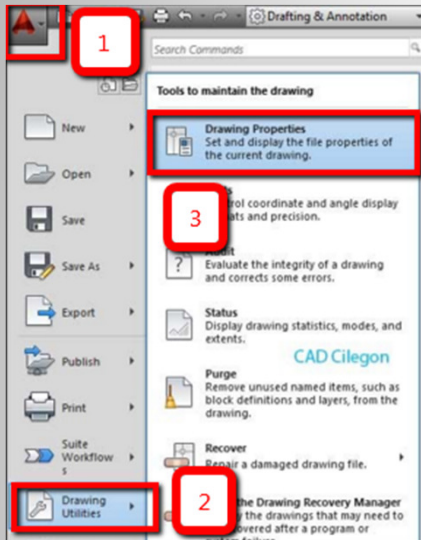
Drafting & Annotation

1

Search Commands

Tools to maintain the drawing

New

Open

Save

Save As

Export

Publish

Print

Suite Workflows

Drawing Utilities

Drawing Properties
Set and display the file properties of the current drawing.

3

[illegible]s
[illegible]trol coordinate and angle display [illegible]ats and precision.

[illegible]it
Evaluate the integrity of a drawing and corrects some errors.

Status
Display drawing statistics, modes, and extents.

CAD Cilegon

Purge
Remove unused named items, such as block definitions and layers, from the drawing.

Recover
Repair a damaged drawing file.

2

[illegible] the Drawing Recovery Manager
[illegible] the drawings that may need to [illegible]overed after a program or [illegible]